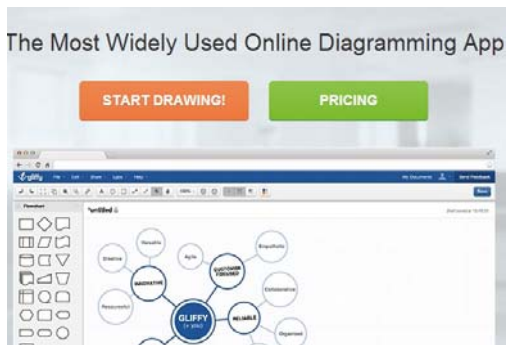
The Most Widely Used Online Diagramming App

START DRAWING!

PRICING

gliffy

Flowchart

untitled

Agile

Creative

INNOVATIVE

CUSTOMER FOCUSED

Empathetic

Collaborative

Resourceful

RELIABLE

Organized

GLIFFY
(+ you)

Save